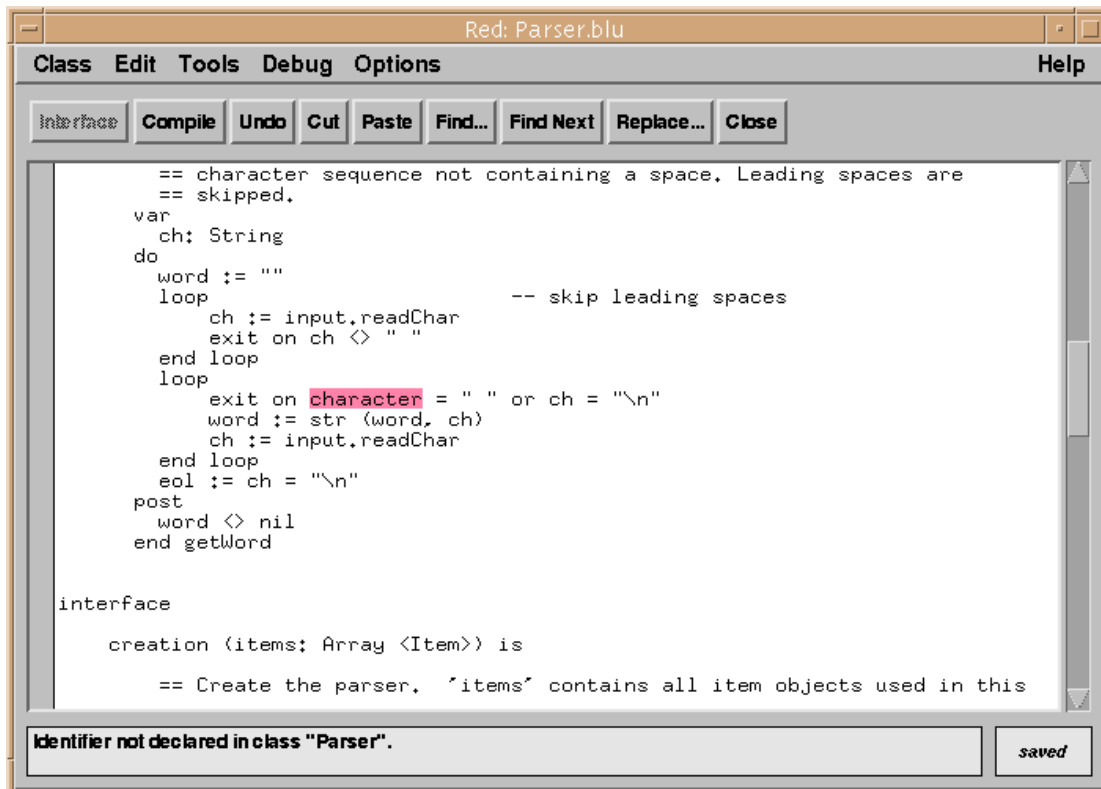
Red: Parser.blu

Class Edit Tools Debug Options Help

Interface Compile Undo Cut Paste Find... Find Next Replace... Close

```
        == character sequence not containing a space. Leading spaces are
        == skipped.
      var
        ch: String
      do
        word := ""
        loop                          -- skip leading spaces
            ch := input.readChar
            exit on ch <> " "
        end loop
        loop
            exit on character = " " or ch = "\n"
            word := str (word, ch)
            ch := input.readChar
        end loop
        eol := ch = "\n"
      post
        word <> nil
      end getWord


interface

    creation (items: Array <Item>) is

        == Create the parser.  'items' contains all item objects used in this
```

Identifier not declared in class "Parser".

saved